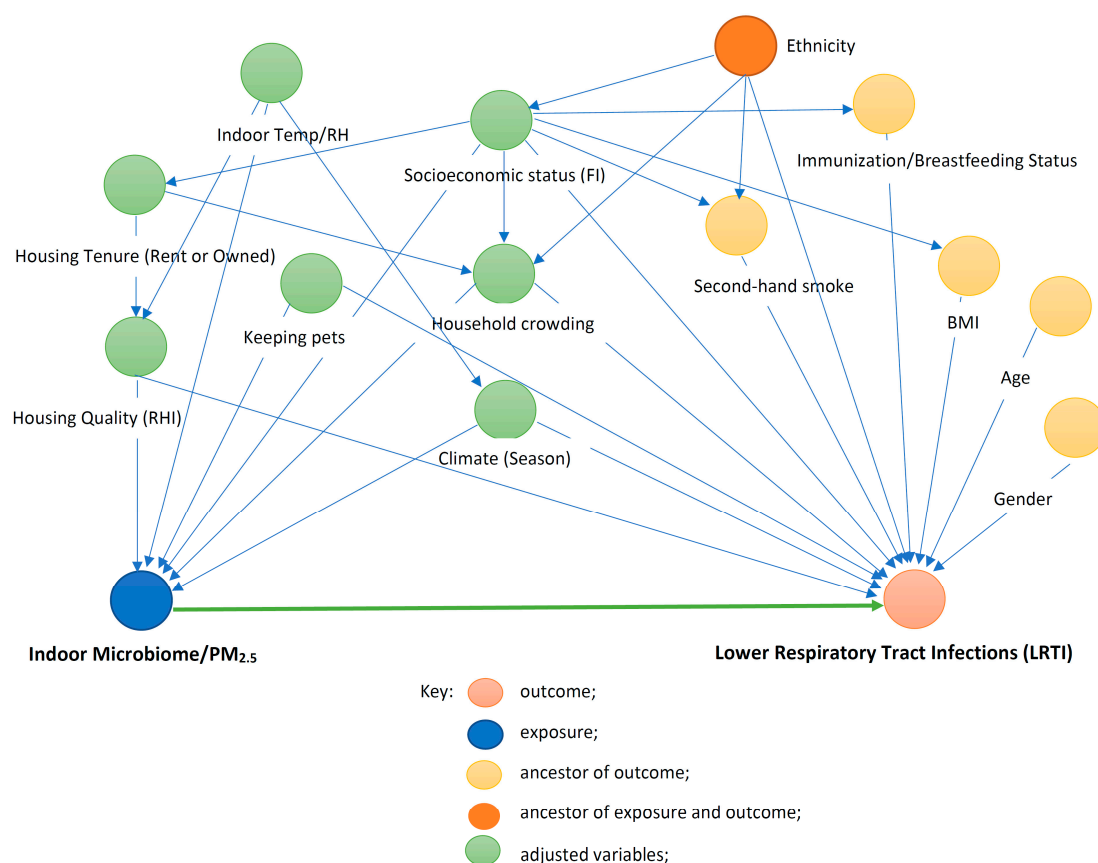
Ethnicity

Indoor Temp/RH

Socioeconomic status (FI)

Immunization/Breastfeeding Status

Housing Tenure (Rent or Owned)

Second-hand smoke

Keeping pets

Household crowding

BMI

Age

Housing Quality (RHI)

Climate (Season)

Gender

Indoor Microbiome/PM$_{2.5}$

Lower Respiratory Tract Infections (LRTI)

Key: outcome;

exposure;

ancestor of outcome;

ancestor of exposure and outcome;

adjusted variables;